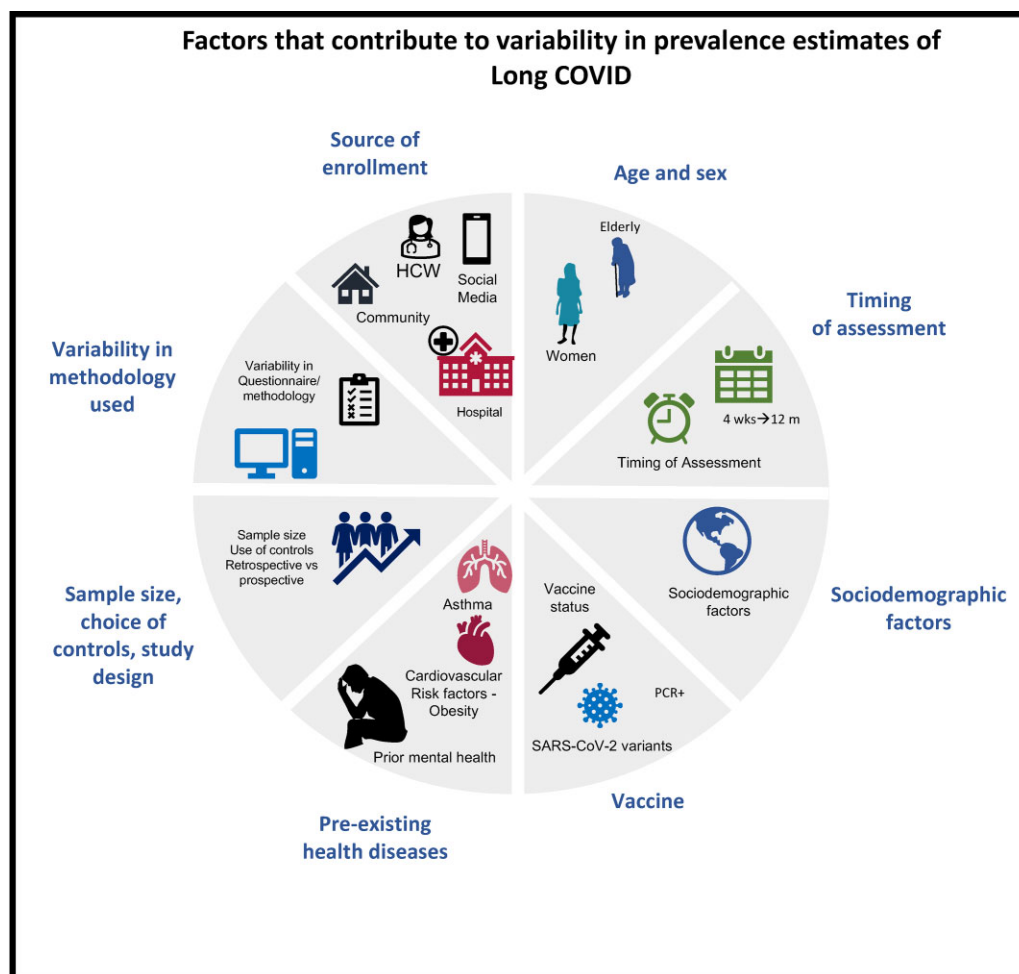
Factors that contribute to variability in prevalence estimates of Long COVID

Source of enrollment

HCW

Social Media

Community

Hospital

Age and sex

Elderly

Women

Timing of assessment

4 wks→12 m

Timing of Assessment

Variability in methodology used

Variability in Questionnaire/ methodology

Sociodemographic factors

Sociodemographic factors

Sample size Use of controls Retrospective vs prospective

Sample size, choice of controls, study design

Asthma

Cardiovascular Risk factors - Obesity

Prior mental health

Vaccine status

PCR+

SARS-CoV-2 variants

Vaccine

Pre-existing health diseases